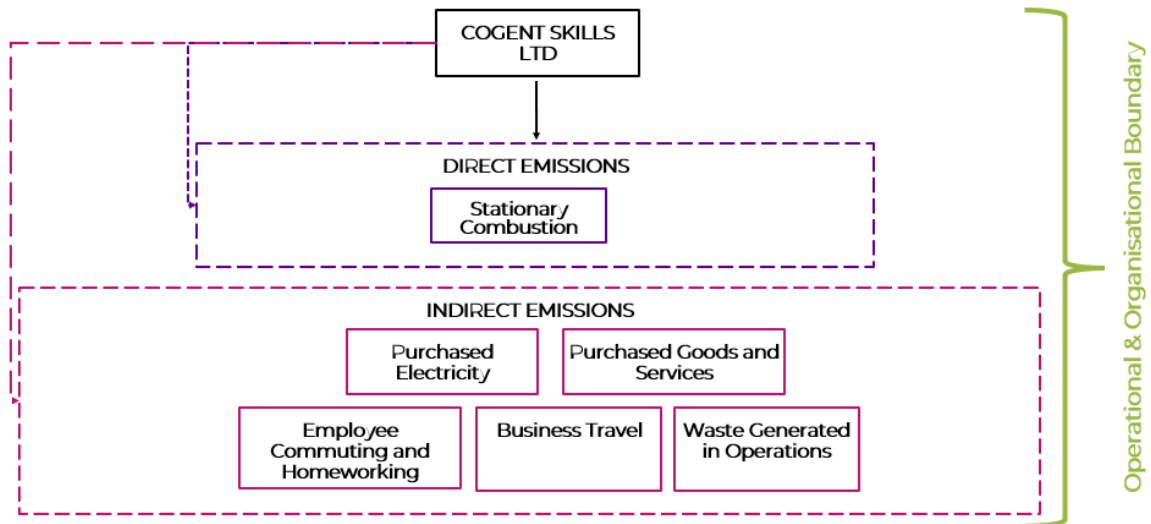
COGENT SKILLS LTD

DIRECT EMISSIONS

Stationary Combustion

INDIRECT EMISSIONS

Purchased Electricity

Purchased Goods and Services

Employee Commuting and Homeworking

Business Travel

Waste Generated in Operations

Operational & Organisational Boundary